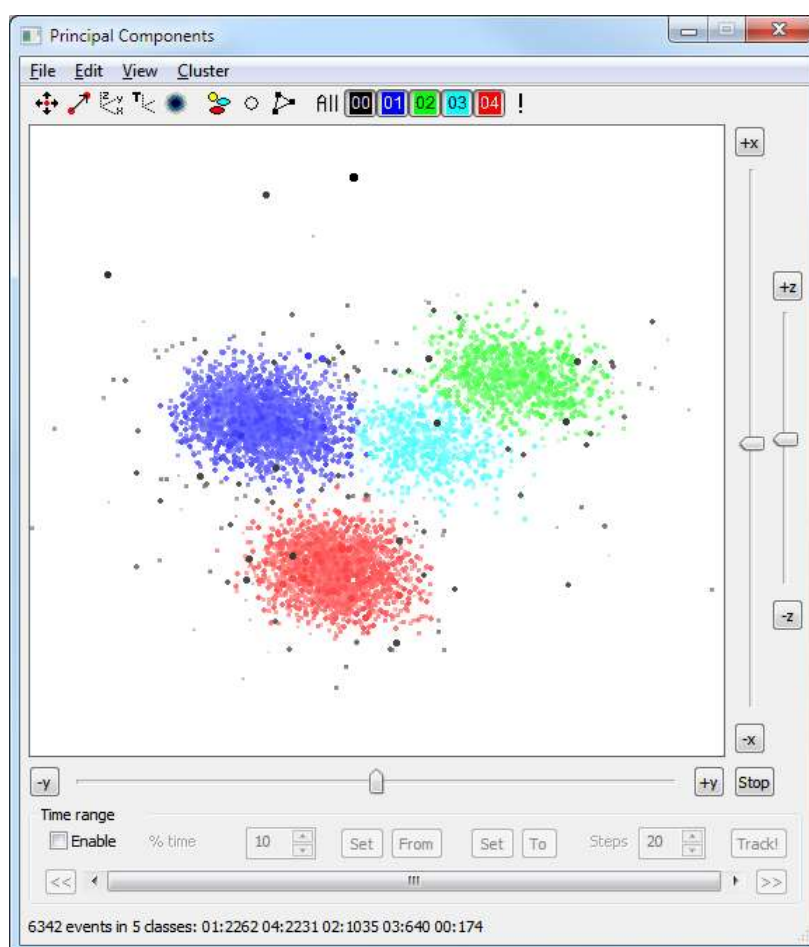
Principal Components

File Edit View Cluster

All 00 01 02 03 04 !

+x

+z

-z

-x

-y

+y Stop

Time range

Enable % time 10 Set From Set To Steps 20 Track!

<< >>

6342 events in 5 classes: 01:2262 04:2231 02:1035 03:640 00:174